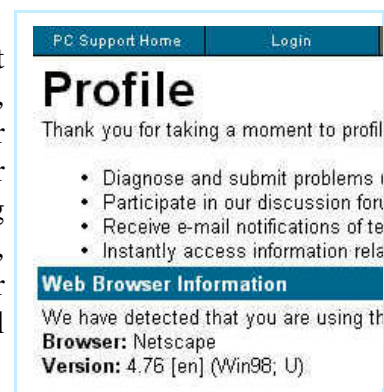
PC Support Home | Login

Profile

Thank you for taking a moment to profil

• Diagnose and submit problems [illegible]
• Participate in our discussion foru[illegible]
• Receive e-mail notifications of te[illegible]
• Instantly access information rela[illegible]

Web Browser Information

We have detected that you are using th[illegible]
Browser: Netscape
Version: 4.76 [en] (Win98; U)